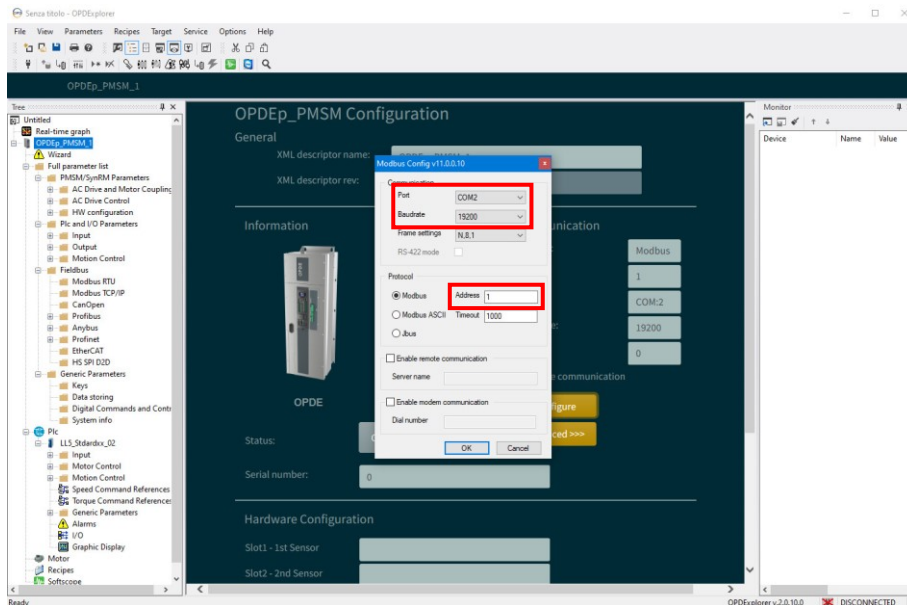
Senza titolo - OPDExplorer

File View Parameters Recipes Target Service Options Help

OPDEp_PMSM_1

Tree

Untitled
Real-time graph
OPDEp_PMSM_1
Wizard
Full parameter list
PMSM/SynRM Parameters
AC Drive and Motor Coupling
AC Drive Control
HW configuration
Plc and I/O Parameters
Input
Output
Motion Control
Fieldbus
Modbus RTU
Modbus TCP/IP
CanOpen
Profibus
Anybus
Profinet
EtherCAT
HS SPI D2D
Generic Parameters
Keys
Data storing
Digital Commands and Contr
System info
Plc
LLS_Stdardxx_02
Input
Motor Control
Motion Control
Speed Command References
Torque Command References
Generic Parameters
Alarms
I/O
Graphic Display
Motor
Recipes
Softscope

OPDEp_PMSM Configuration

General

XML descriptor name:

XML descriptor rev:

Information

unication

Modbus

1

COM:2

19200

0

OPDE

e communication

figure

ced >>>

Status:

Serial number:

0

Hardware Configuration

Slot1 - 1st Sensor

Slot2 - 2nd Sensor

Modbus Config v11.0.0.10

Communication

Port COM2

Baudrate 19200

Frame settings N,8,1

RS-422 mode

Protocol

Modbus

Address 1

Modbus ASCII

Timeout 1000

Jbus

Enable remote communication

Server name

Enable modem communication

Dial number

OK

Cancel

Monitor

Device

Name

Value

Ready

OPDExplorer v.2.0.10.0

DISCONNECTED